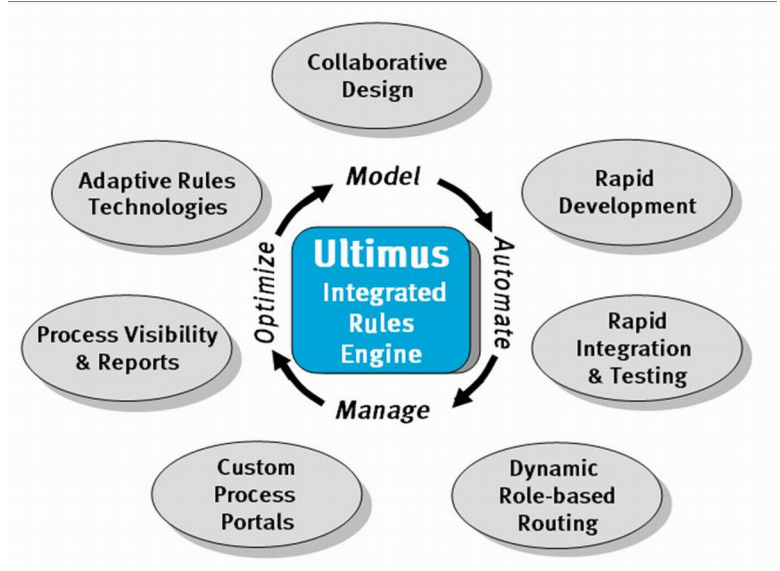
Collaborative Design

Adaptive Rules Technologies

Rapid Development

Model

Automate

Manage

Optimize

Ultimus Integrated Rules Engine

Process Visibility & Reports

Rapid Integration & Testing

Custom Process Portals

Dynamic Role-based Routing